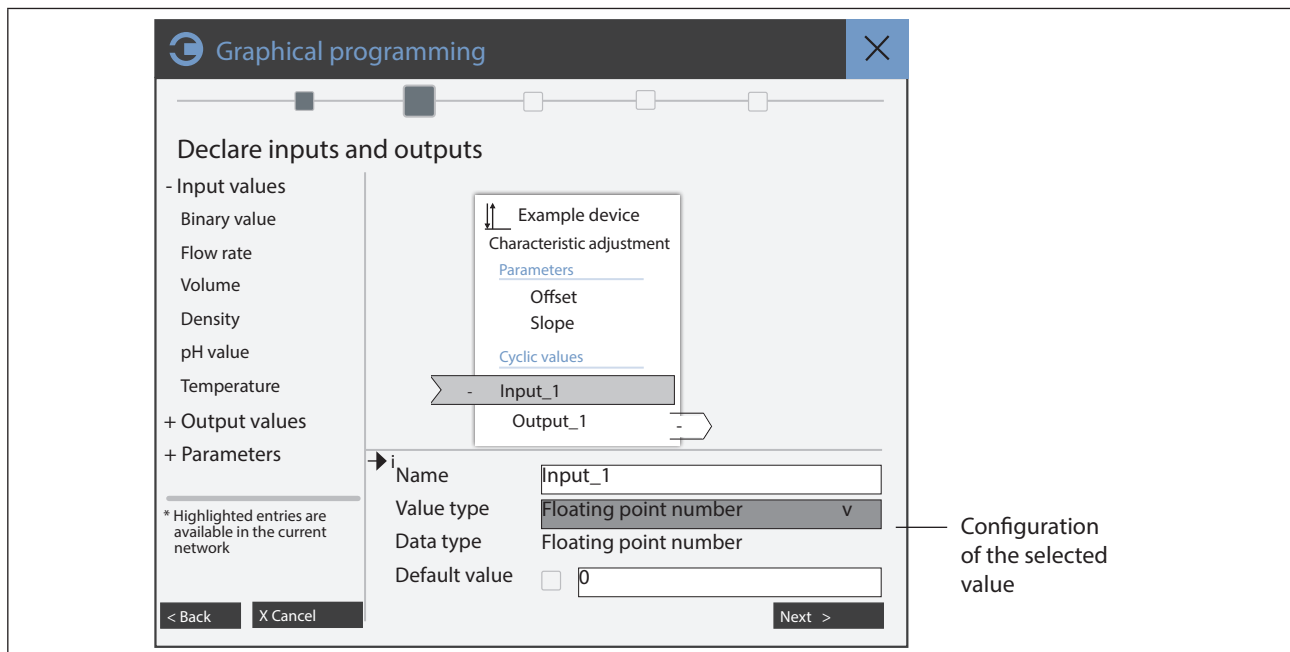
Graphical programming

Declare inputs and outputs

- Input values
Binary value
Flow rate
Volume
Density
pH value
Temperature
+ Output values
+ Parameters

* Highlighted entries are available in the current network

Example device
Characteristic adjustment
Parameters
Offset
Slope
Cyclic values
- Input_1
Output_1 -

i
Name | Input_1
Value type | Floating point number v
Data type | Floating point number
Default value | 0

< Back
X Cancel
Next >

Configuration of the selected value